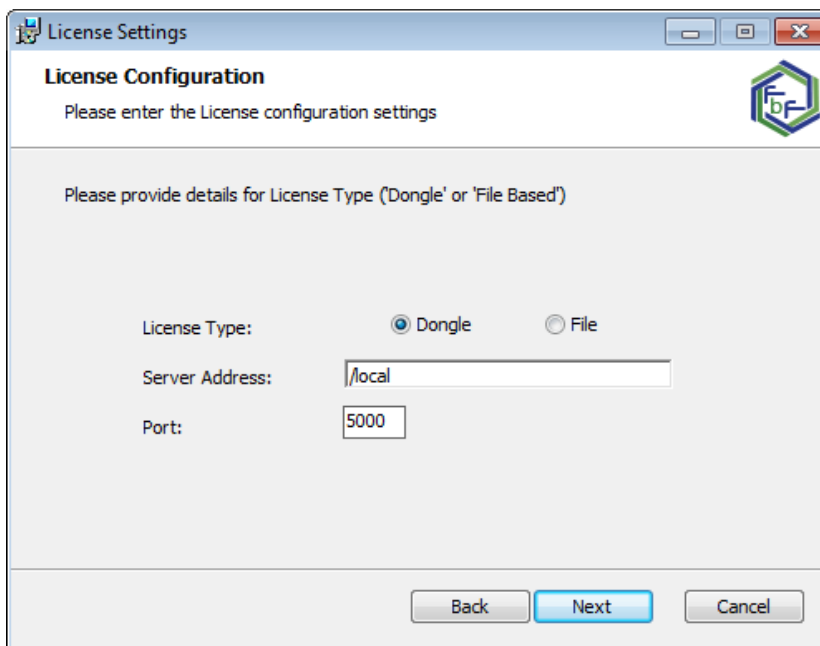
License Settings

License Configuration

Please enter the License configuration settings

FbF

Please provide details for License Type ('Dongle' or 'File Based')

License Type: Dongle File

Server Address: /local

Port: 5000

Back Next Cancel